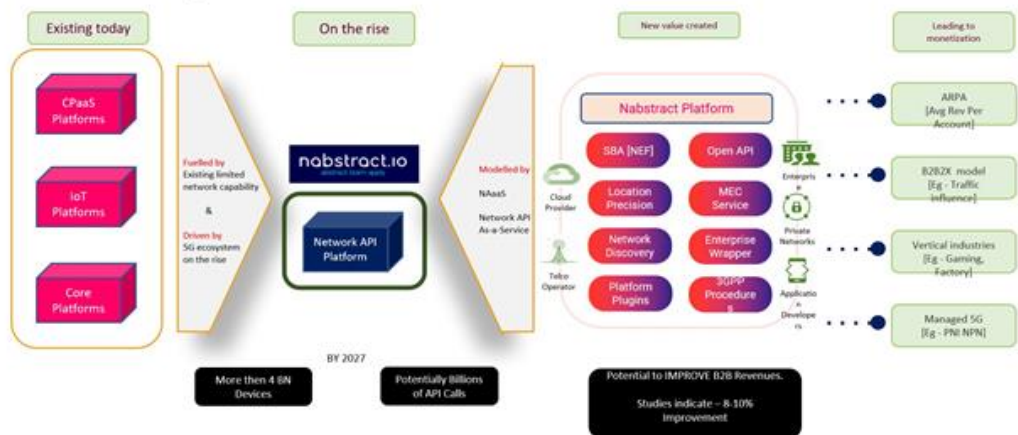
Existing today

CPaaS Platforms

IoT Platforms

Core Platforms

Fuelled by Existing limited network capability

&

Driven by 5G ecosystem on the rise

On the rise

nabstract.io

abstract team ready

Network API Platform

Modelled by

NAaaS

Network API As-a-Service

New value created

Cloud Provider

Telco Operator

Nabstract Platform

SBA [NEF]

Open API

Location Precision

MEC Service

Network Discovery

Enterprise Wrapper

Platform Plugins

3GPP Procedures

Enterprise

Private Networks

Application Developers

Leading to monetization

ARPA [Avg Rev Per Account]

B2B2X model [Eg - Traffic influence]

Vertical industries [Eg - Gaming, Factory]

Managed 5G [Eg - PNI NPN]

BY 2027

More then 4 BN Devices

Potentially Billions of API Calls

Potential to IMPROVE B2B Revenues.

Studies indicate – 8-10% Improvement